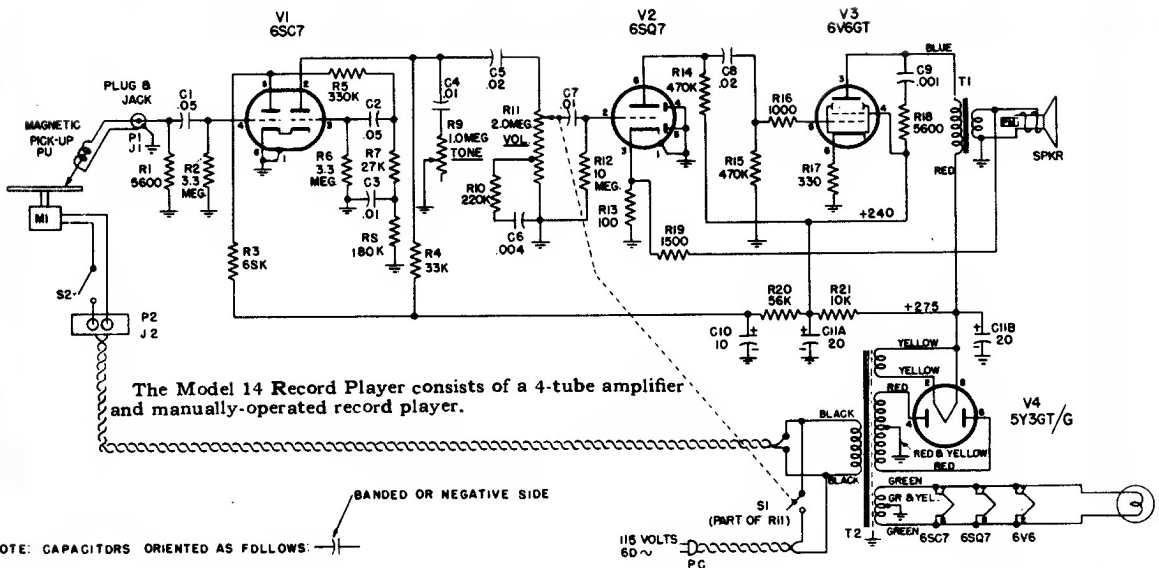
V1
6SC7

V2
6SQ7

V3
6V6GT

MAGNETIC PICK-UP PU

PLUG & JACK

P1
J1

C1
.05

R1
5600

R2
3.3
MEG

R5
330K

C2
.05

R6
3.3
MEG

R7
27K

C3
.01

R8
180K

R3
68K

R4
33K

C4
.01

R9
1.0MEG
TONE

C5
.02

R11
2.0MEG
VOL

R10
220K

C6
.004

C7
.01

R12
10
MEG.

R13
100

R14
470K

C8
.02

R15
470K

R19
1500

R16
1000

R17
330

C9
.001

R18
5600

BLUE

T1

RED

SPKR

+240

R20
56K

R21
10K

+275

C10
10

C11A
20

C11B
20

M1

S2

P2
J2

The Model 14 Record Player consists of a 4-tube amplifier and manually-operated record player.

YELLOW

YELLOW

RED

V4
5Y3GT/G

RED & YELLOW

RED

BLACK

BLACK

GREEN

GR & YEL.

GREEN

T2

6SC7

6SQ7

6V6

S1
(PART OF R11)

115 VOLTS
60 ~

PC

BANDED OR NEGATIVE SIDE

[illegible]OTE: CAPACITORS ORIENTED AS FOLLOWS: